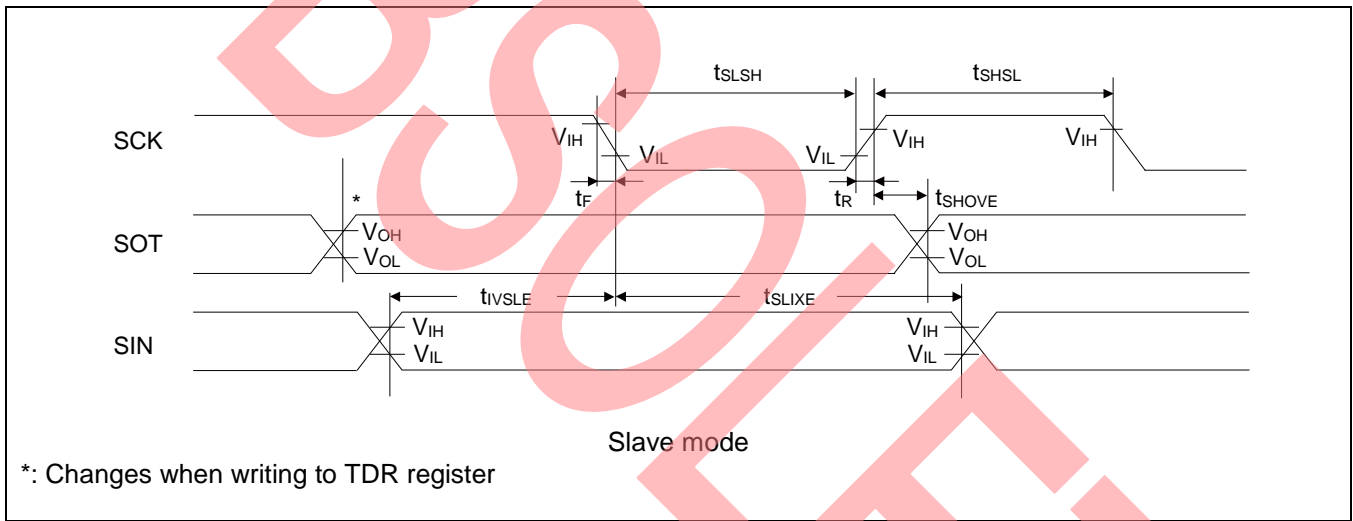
$t_{SLSH}$

$t_{SHSL}$

SCK

$V_{IH}$

$V_{IL}$

$V_{IL}$

$V_{IH}$

$V_{IH}$

$t_F$

$t_R$

$t_{SHOVE}$

*

SOT

$V_{OH}$

$V_{OL}$

$V_{OH}$

$V_{OL}$

$t_{IVSLE}$

$t_{SLIXE}$

SIN

$V_{IH}$

$V_{IL}$

$V_{IH}$

$V_{IL}$

Slave mode

*: Changes when writing to TDR register

OBSOLETE